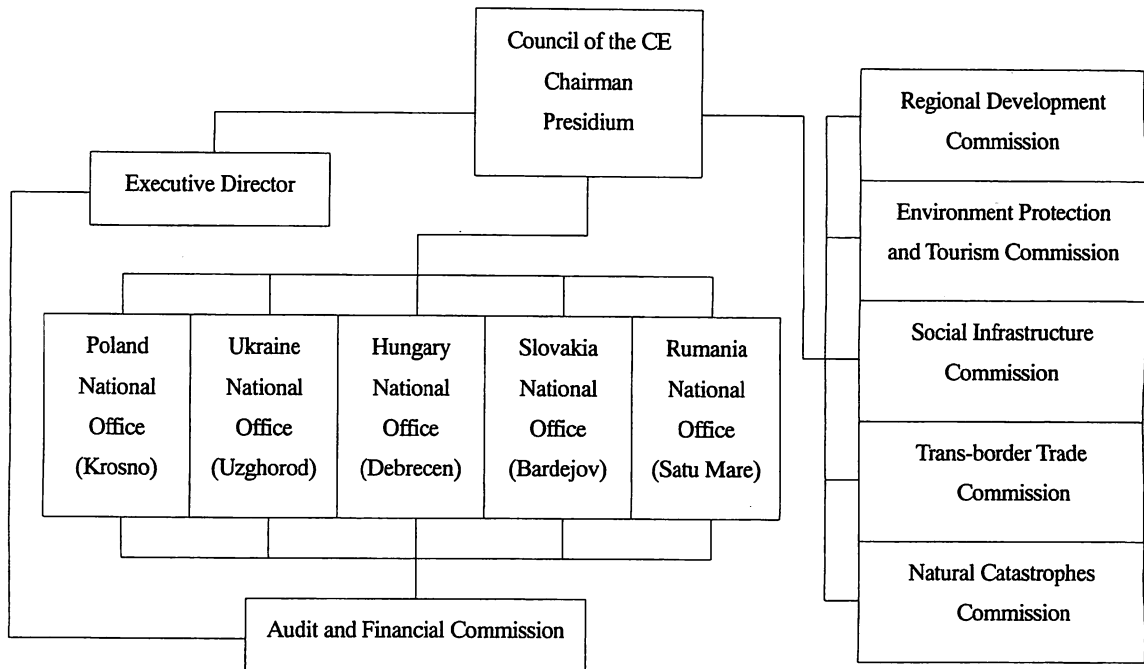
Council of the CE
Chairman
Presidium

Executive Director

Poland National Office (Krosno)

Ukraine National Office (Uzghorod)

Hungary National Office (Debrecen)

Slovakia National Office (Bardejov)

Rumania National Office (Satu Mare)

Audit and Financial Commission

Regional Development Commission

Environment Protection and Tourism Commission

Social Infrastructure Commission

Trans-border Trade Commission

Natural Catastrophes Commission